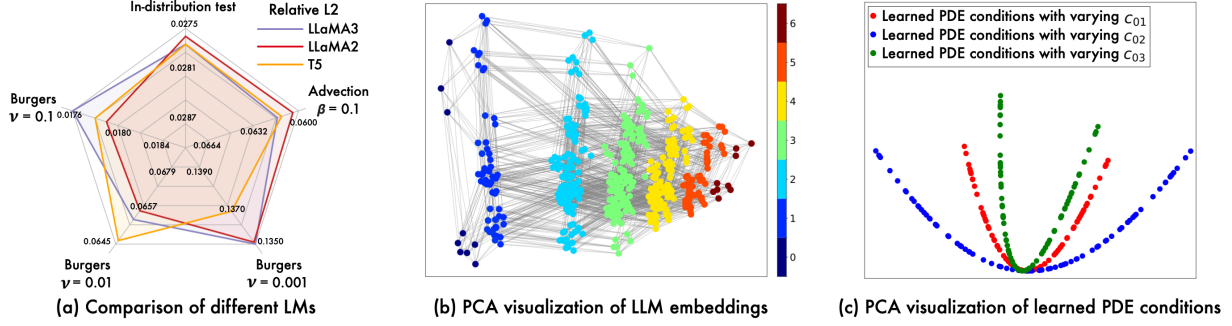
In-distribution test

Relative L2

LLaMA3

LLaMA2

T5

0.0275

0.0281

0.0287

Advection $\beta = 0.1$

0.0600

0.0632

0.0664

Burgers $\nu = 0.1$

0.0176

0.0180

0.0184

0.0679

0.1390

0.0657

0.1370

0.0645

0.1350

Burgers $\nu = 0.01$

Burgers $\nu = 0.001$

(a) Comparison of different LMs

6

5

4

3

2

1

0

(b) PCA visualization of LLM embeddings

Learned PDE conditions with varying $c_{01}$

Learned PDE conditions with varying $c_{02}$

Learned PDE conditions with varying $c_{03}$

(c) PCA visualization of learned PDE conditions